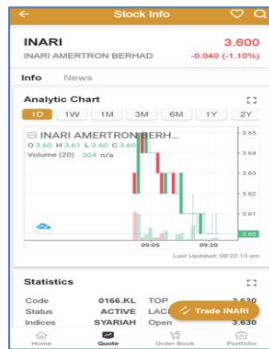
Stock Info

INARI
INARI AMERTRON BERHAD
3.600
-0.040 (-1.10%)

Info News

Analytic Chart

1D 1W 1M 3M 6M 1Y 2Y

INARI AMERTRON BERH...
O 3.60 H 3.61 L 3.60 C 3.60
Volume (20) 304 n/a

3.65
3.64
3.63
3.62
3.61
3.60

09:05 09:20

Last Updated: 09:22:13 am

Statistics

| | | | |
|---|---|---|---|
| Code | 0166.KL | TOP | 3.630 |
| Status | ACTIVE | LAC | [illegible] |
| Indices | SYARIAH | Open | 3.630 |

Trade INARI

Home Quote Order Book Portfolio